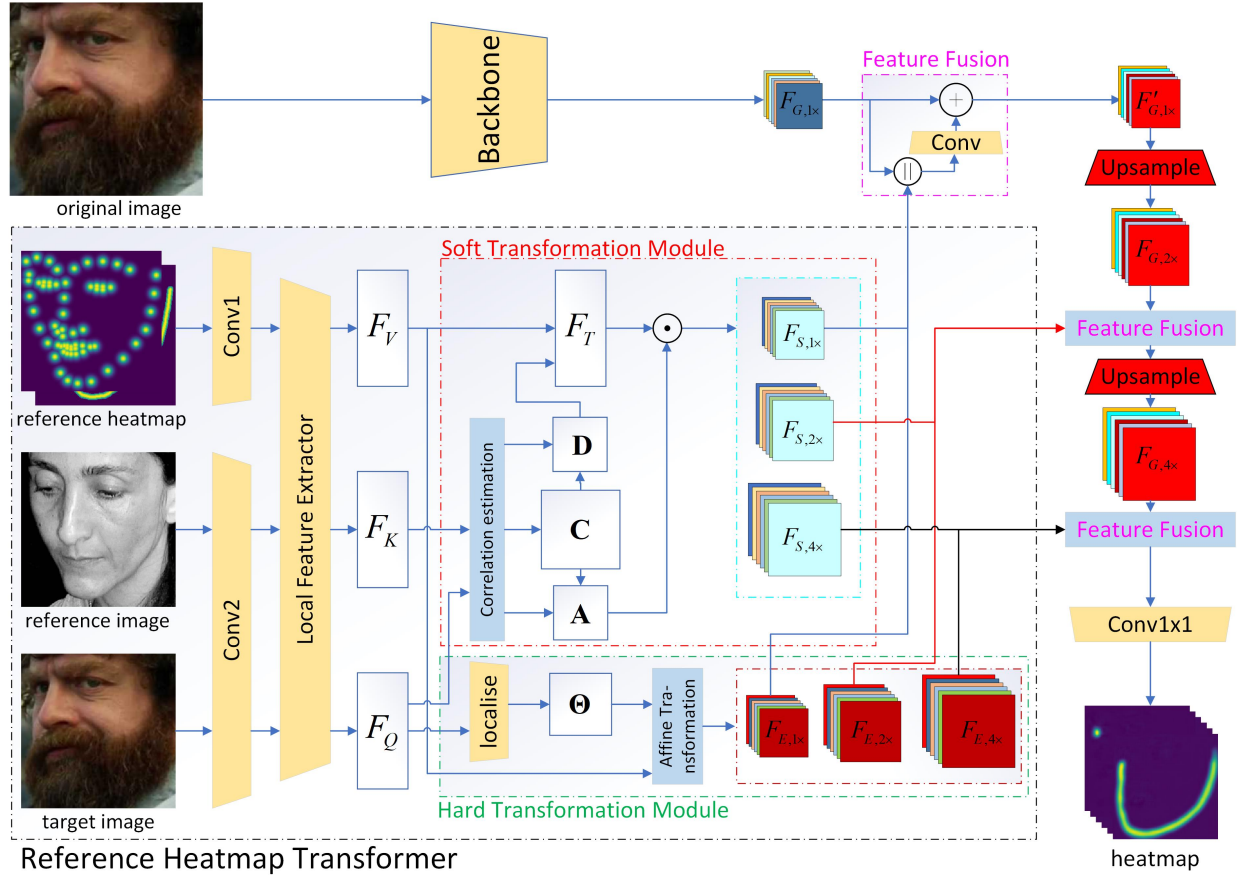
original image

Backbone

$F_{G,1\times}$

Feature Fusion

$+$

Conv

$||$

$F'_{G,1\times}$

Upsample

$F_{G,2\times}$

Feature Fusion

Upsample

$F_{G,4\times}$

Feature Fusion

Conv1x1

heatmap

Soft Transformation Module

reference heatmap

Conv1

Local Feature Extractor

$F_V$

$F_T$

$\odot$

$F_{S,1\times}$

$F_{S,2\times}$

$F_{S,4\times}$

D

C

A

Correlation estimation

reference image

Conv2

$F_K$

target image

$F_Q$

localise

$\Theta$

Affine Transformation

$F_{E,1\times}$

$F_{E,2\times}$

$F_{E,4\times}$

Hard Transformation Module

Reference Heatmap Transformer